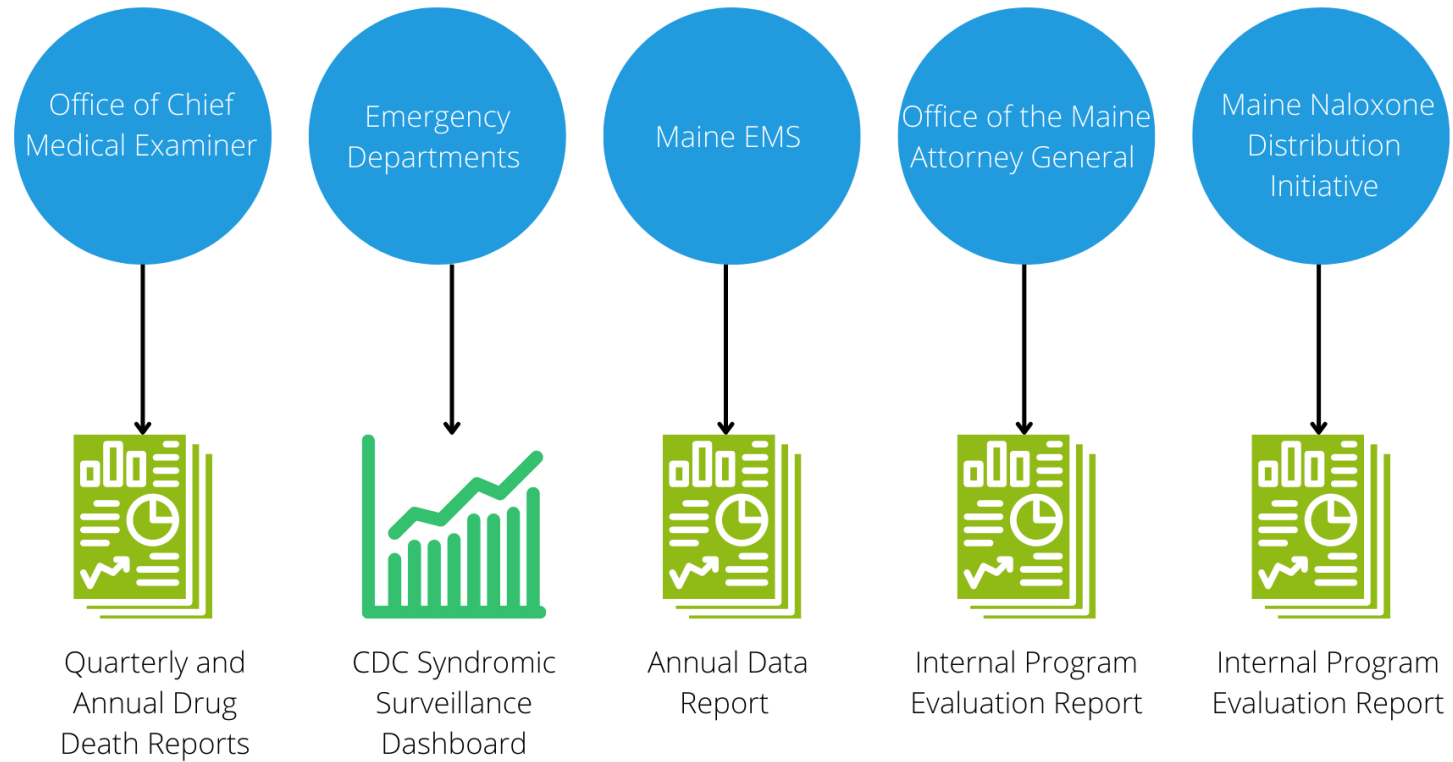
Office of Chief Medical Examiner

Quarterly and Annual Drug Death Reports

Emergency Departments

CDC Syndromic Surveillance Dashboard

Maine EMS

Annual Data Report

Office of the Maine Attorney General

Internal Program Evaluation Report

Maine Naloxone Distribution Initiative

Internal Program Evaluation Report